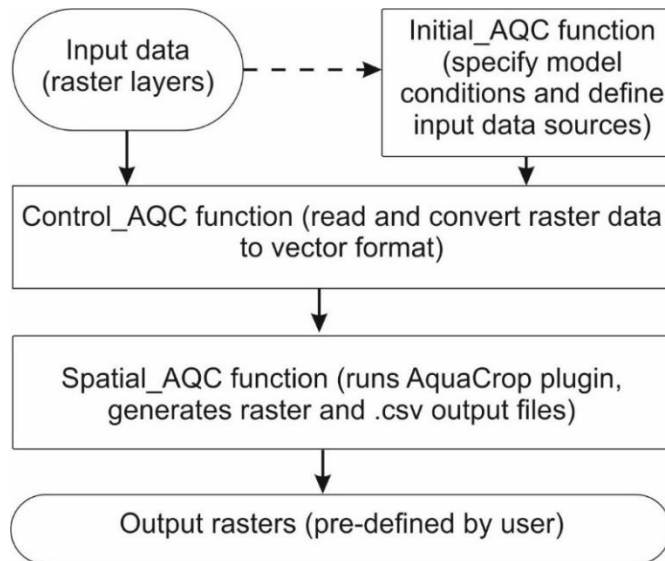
Input data (raster layers)

Initial_AQC function (specify model conditions and define input data sources)

Control_AQC function (read and convert raster data to vector format)

Spatial_AQC function (runs AquaCrop plugin, generates raster and .csv output files)

Output rasters (pre-defined by user)